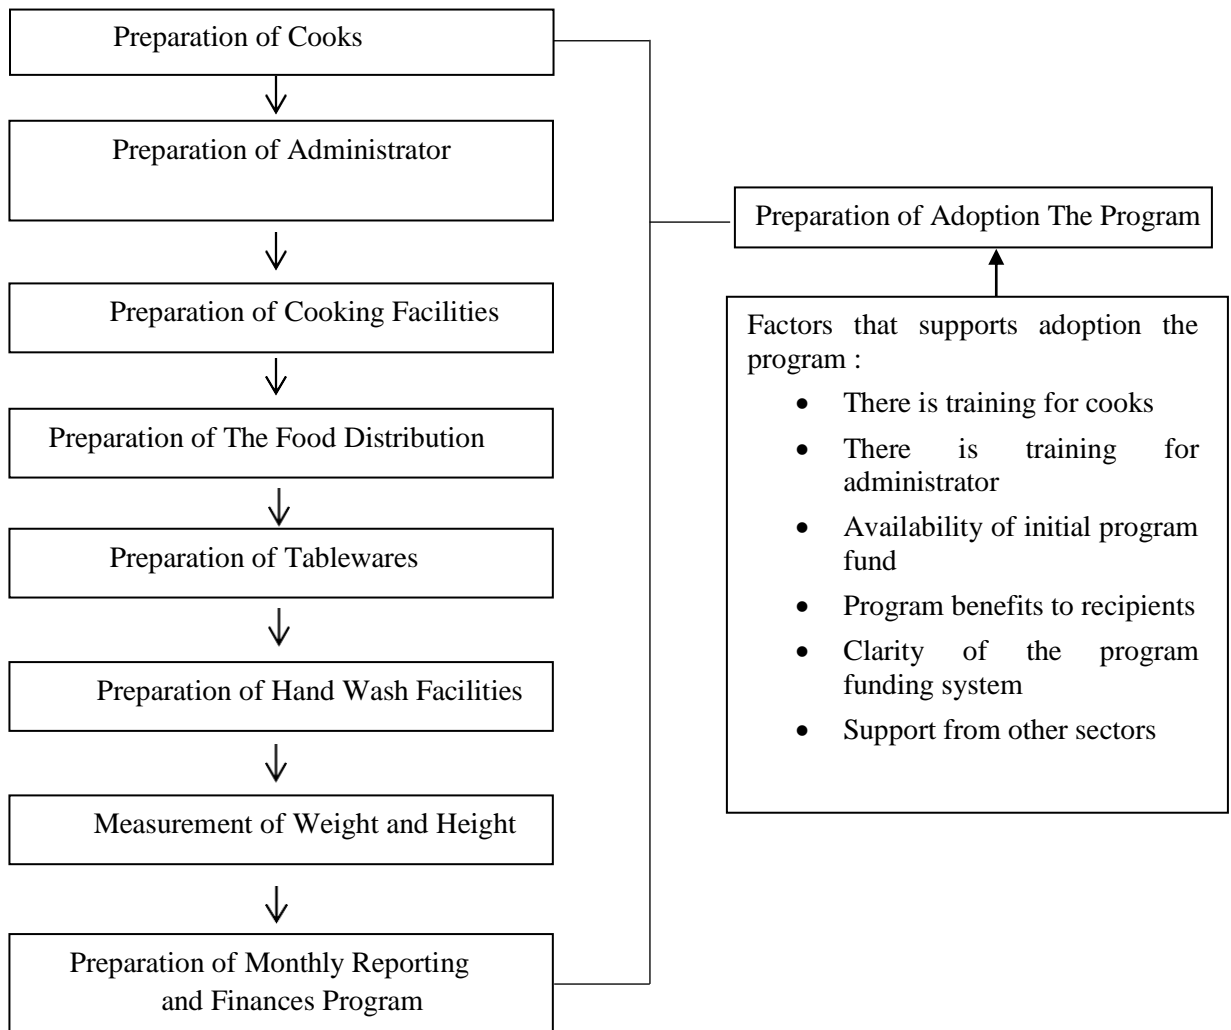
Preparation of Cooks

Preparation of Administrator

Preparation of Cooking Facilities

Preparation of The Food Distribution

Preparation of Tablewares

Preparation of Hand Wash Facilities

Measurement of Weight and Height

Preparation of Monthly Reporting and Finances Program

Preparation of Adoption The Program

Factors that supports adoption the program :

- There is training for cooks
- There is training for administrator
- Availability of initial program fund
- Program benefits to recipients
- Clarity of the program funding system
- Support from other sectors